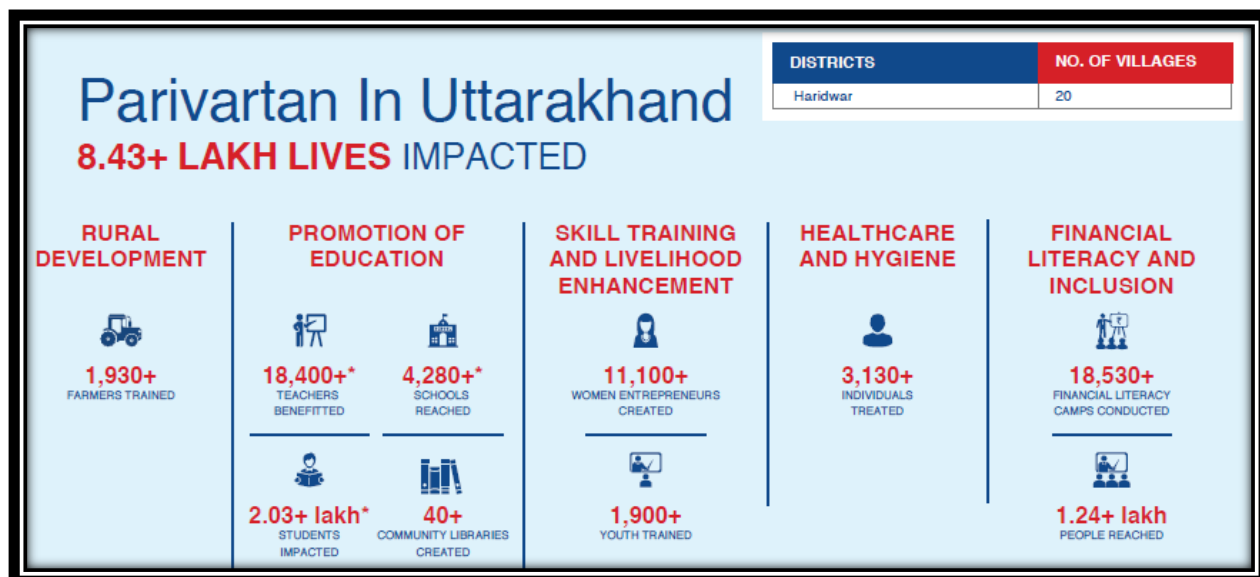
Parivartan In Uttarakhand
8.43+ LAKH LIVES IMPACTED

| DISTRICTS | NO. OF VILLAGES |
|---|---|
| Haridwar | 20 |

RURAL DEVELOPMENT

1,930+
FARMERS TRAINED

PROMOTION OF EDUCATION

18,400+*
TEACHERS BENEFITTED

4,280+*
SCHOOLS REACHED

2.03+ lakh*
STUDENTS IMPACTED

40+
COMMUNITY LIBRARIES CREATED

SKILL TRAINING AND LIVELIHOOD ENHANCEMENT

11,100+
WOMEN ENTREPRENEURS CREATED

1,900+
YOUTH TRAINED

HEALTHCARE AND HYGIENE

3,130+
INDIVIDUALS TREATED

FINANCIAL LITERACY AND INCLUSION

18,530+
FINANCIAL LITERACY CAMPS CONDUCTED

1.24+ lakh
PEOPLE REACHED